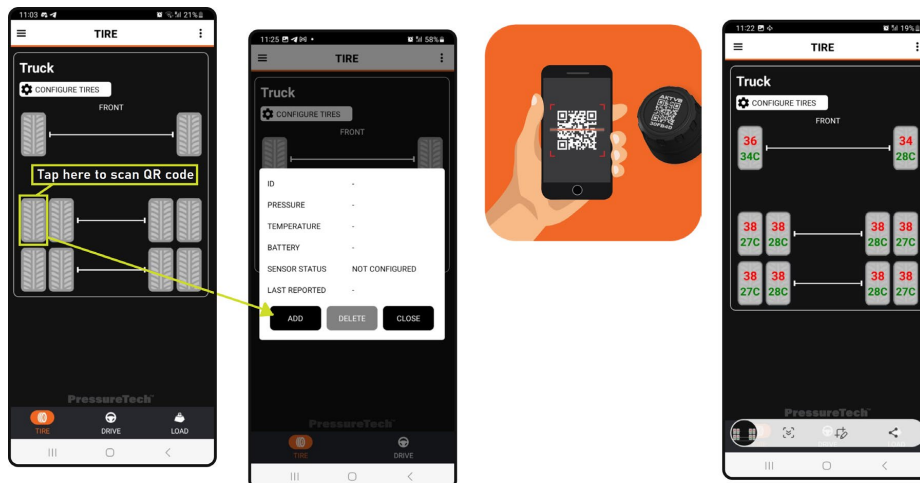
11:03
21%
TIRE
Truck
CONFIGURE TIRES
FRONT
Tap here to scan QR code
PressureTech
TIRE
DRIVE
LOAD

11:25
58%
TIRE
Truck
CONFIGURE TIRES
FRONT
ID -
PRESSURE -
TEMPERATURE -
BATTERY -
SENSOR STATUS NOT CONFIGURED
LAST REPORTED -
ADD
DELETE
CLOSE
PressureTech
TIRE
DRIVE

AKTV8

11:22
19%
TIRE
Truck
CONFIGURE TIRES
FRONT
36
34C
34
28C
38
27C
38
28C
38
28C
38
27C
38
27C
38
28C
38
28C
38
27C
PressureTech